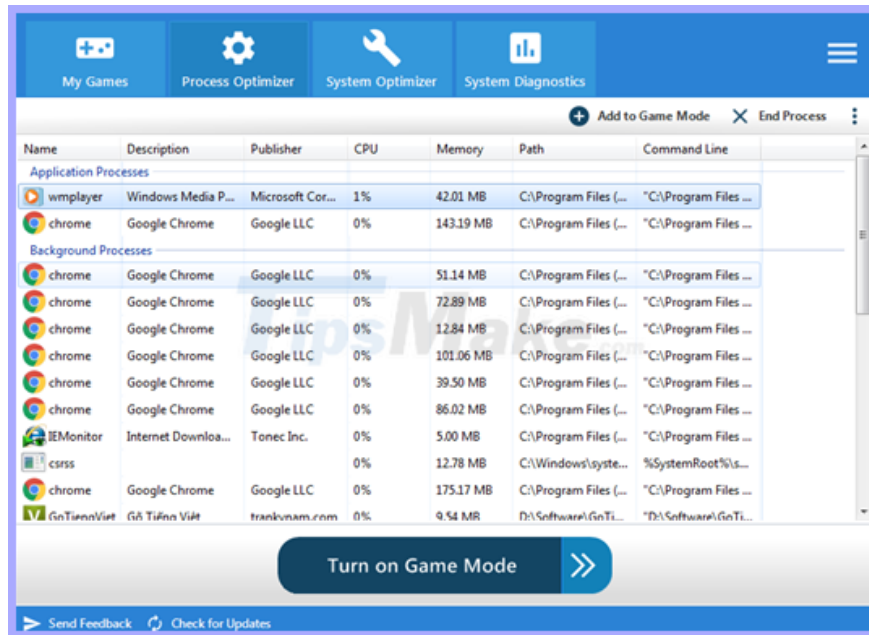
My Games | Process Optimizer | System Optimizer | System Diagnostics

Add to Game Mode | End Process

| Name | Description | Publisher | CPU | Memory | Path | Command Line |
|---|---|---|---|---|---|---|
| Application Processes | | | | | | |
| wmplayer | Windows Media P... | Microsoft Cor... | 1% | 42.01 MB | C:\Program Files (... | "C:\Program Files ... |
| chrome | Google Chrome | Google LLC | 0% | 143.19 MB | C:\Program Files (... | "C:\Program Files ... |
| Background Processes | | | | | | |
| chrome | Google Chrome | Google LLC | 0% | 51.14 MB | C:\Program Files (... | "C:\Program Files ... |
| chrome | Google Chrome | Google LLC | 0% | 72.89 MB | C:\Program Files (... | "C:\Program Files ... |
| chrome | Google Chrome | Google LLC | 0% | 12.84 MB | C:\Program Files (... | "C:\Program Files ... |
| chrome | Google Chrome | Google LLC | 0% | 101.06 MB | C:\Program Files (... | "C:\Program Files ... |
| chrome | Google Chrome | Google LLC | 0% | 39.50 MB | C:\Program Files (... | "C:\Program Files ... |
| chrome | Google Chrome | Google LLC | 0% | 86.02 MB | C:\Program Files (... | "C:\Program Files ... |
| IEMonitor | Internet Downloa... | Tonec Inc. | 0% | 5.00 MB | C:\Program Files (... | "C:\Program Files ... |
| csrss | | | 0% | 12.78 MB | C:\Windows\syste... | %SystemRoot%\s... |
| chrome | Google Chrome | Google LLC | 0% | 175.17 MB | C:\Program Files (... | "C:\Program Files ... |
| GoTiengViet | Gõ Tiếng Việt | trankynam.com | 0% | 9.54 MB | D:\Software\GoTi... | "D:\Software\GoTi... |

TipsMake.com

Turn on Game Mode

Send Feedback | Check for Updates